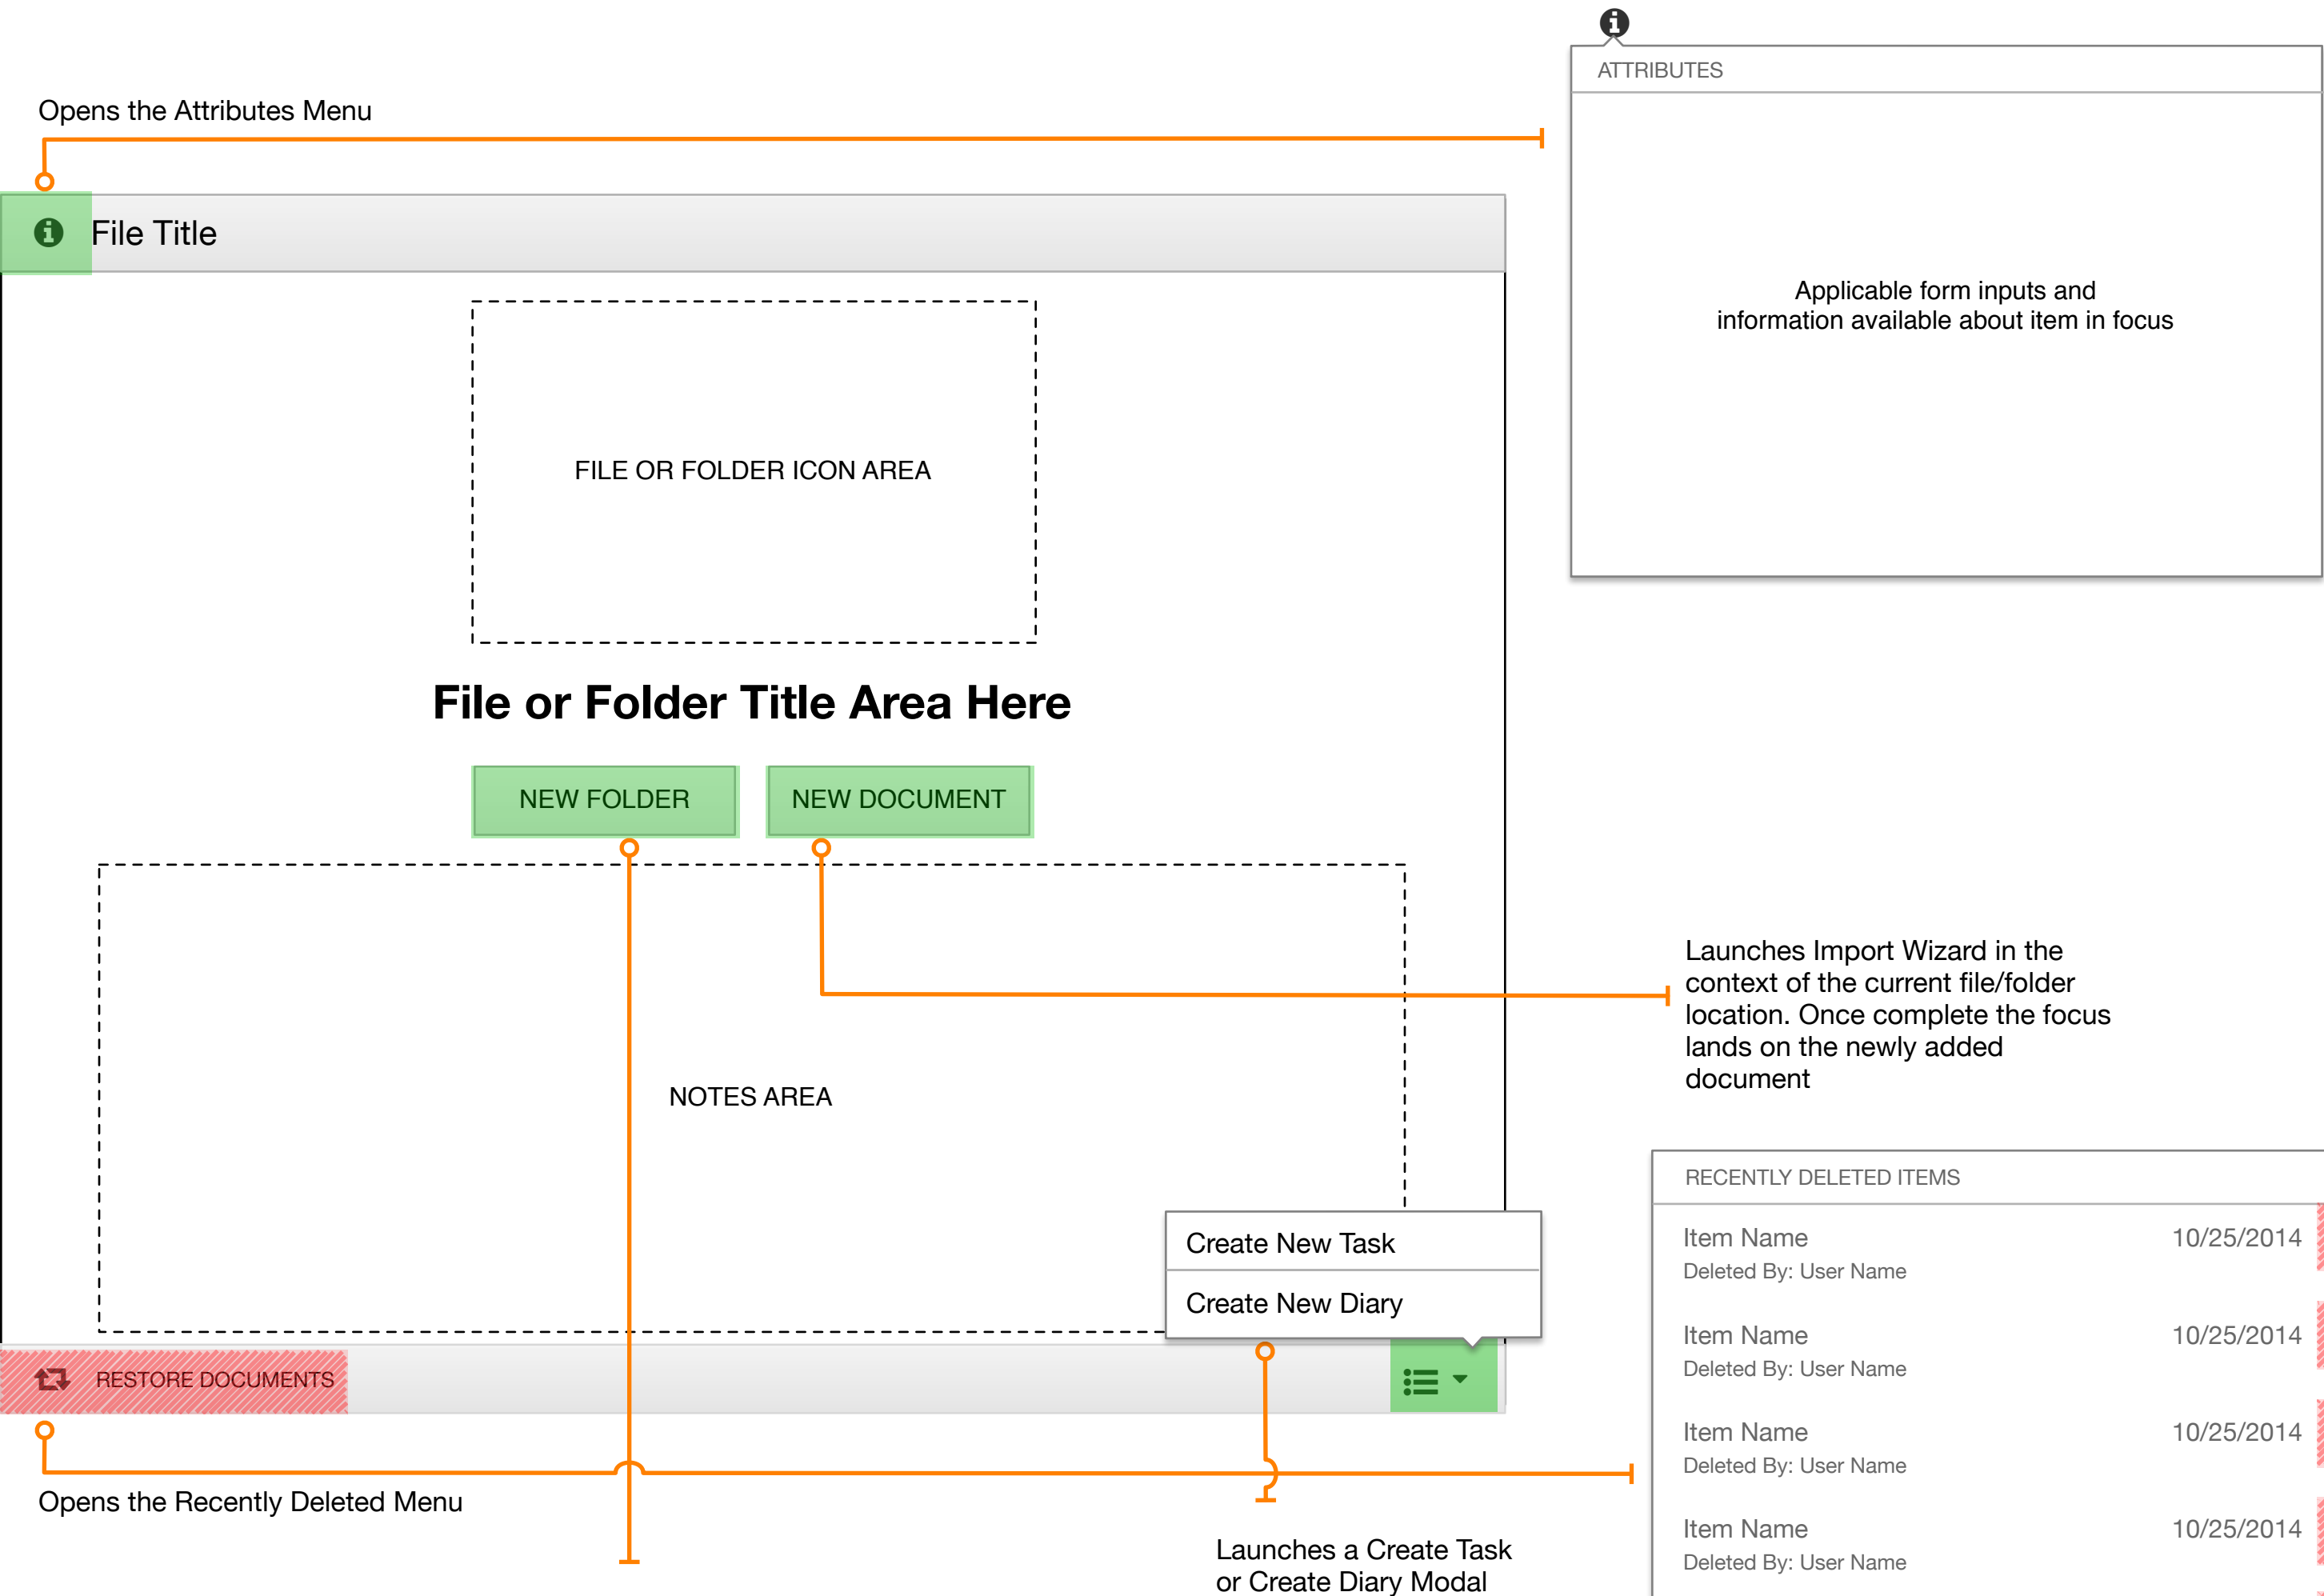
ATTRIBUTES

Applicable form inputs and information available about item in focus

Opens the Attributes Menu

File Title

FILE OR FOLDER ICON AREA

File or Folder Title Area Here

NEW FOLDER

NEW DOCUMENT

Launches Import Wizard in the context of the current file/folder location. Once complete the focus lands on the newly added document

NOTES AREA

Create New Task

Create New Diary

RESTORE DOCUMENTS

Opens the Recently Deleted Menu

Launches a Create Task or Create Diary Modal

RECENTLY DELETED ITEMS

| | |
|---|---|
| Item Name<br>Deleted By: User Name | 10/25/2014 |
| Item Name<br>Deleted By: User Name | 10/25/2014 |
| Item Name<br>Deleted By: User Name | 10/25/2014 |
| Item Name<br>Deleted By: User Name | 10/25/2014 |